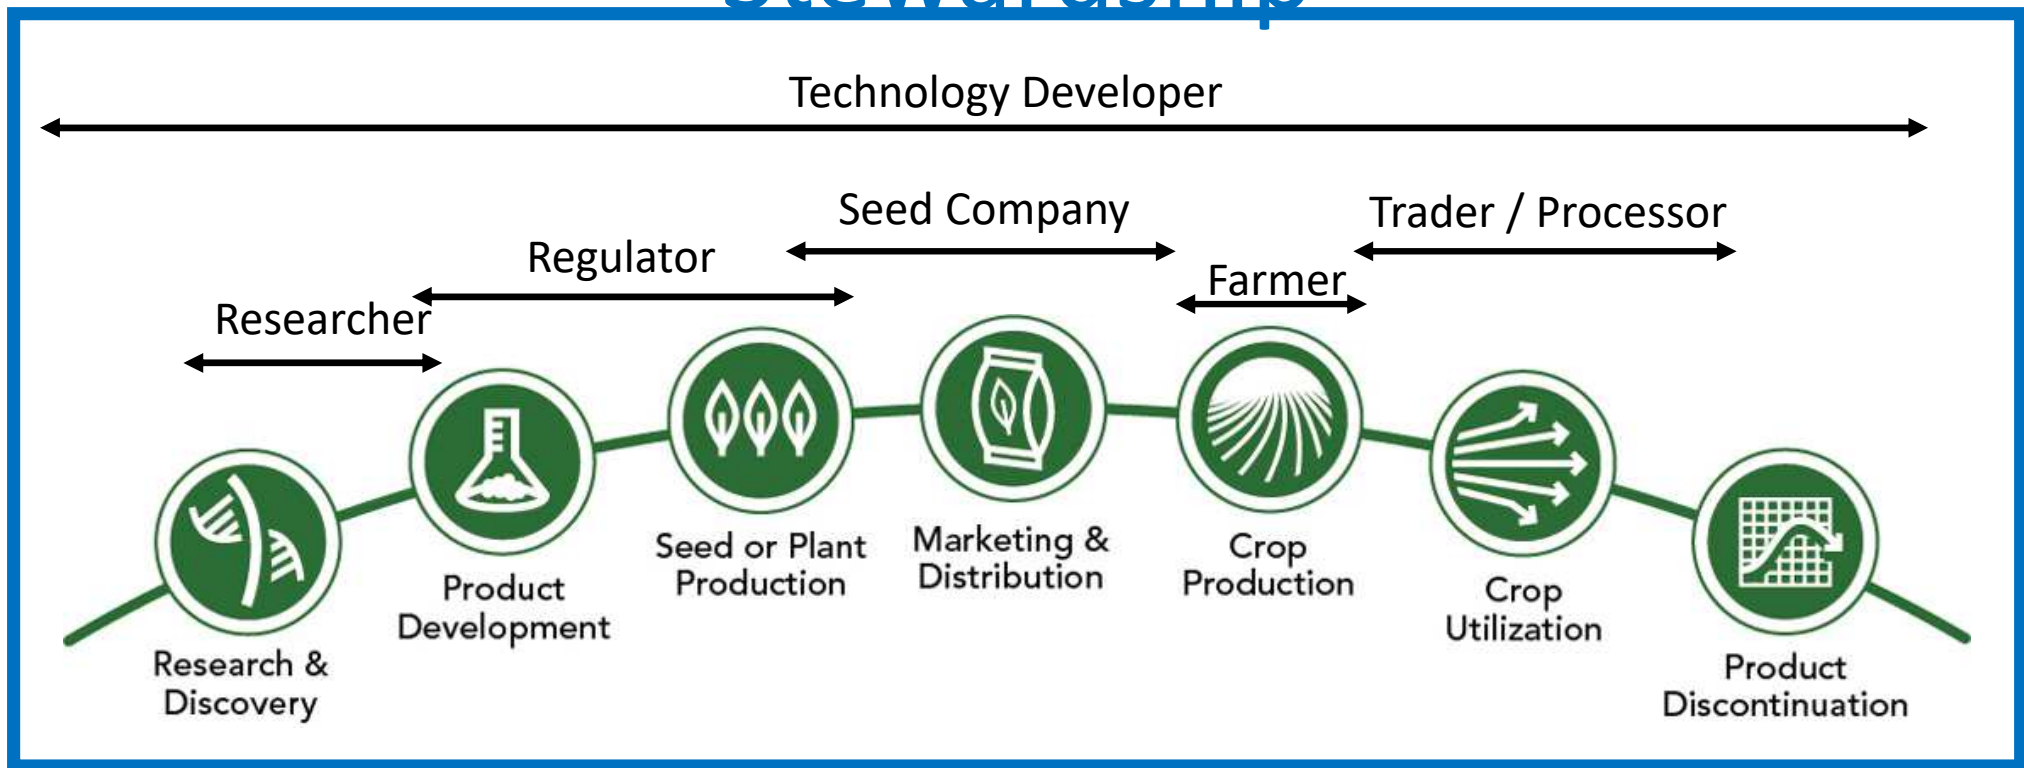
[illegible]

Technology Developer

Seed Company

Trader / Processor

Regulator

Farmer

Researcher

Research & Discovery

Product Development

Seed or Plant Production

Marketing & Distribution

Crop Production

Crop Utilization

Product Discontinuation